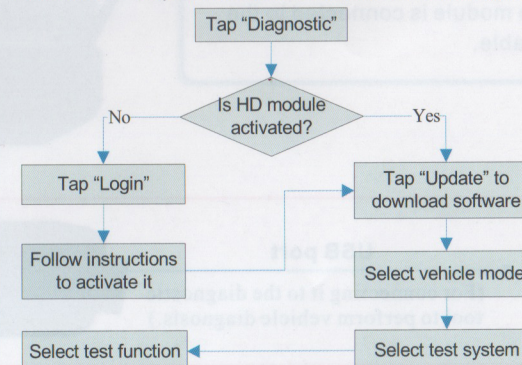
Tap "Diagnostic"

Is HD module activated?

No

Yes

Tap "Login"

Tap "Update" to download software

Follow instructions to activate it

Select vehicle mode

Select test function

Select test system

module is conn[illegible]
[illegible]able.

USB port

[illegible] plug it to the diagnostic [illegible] perform vehicle diagnosis.)